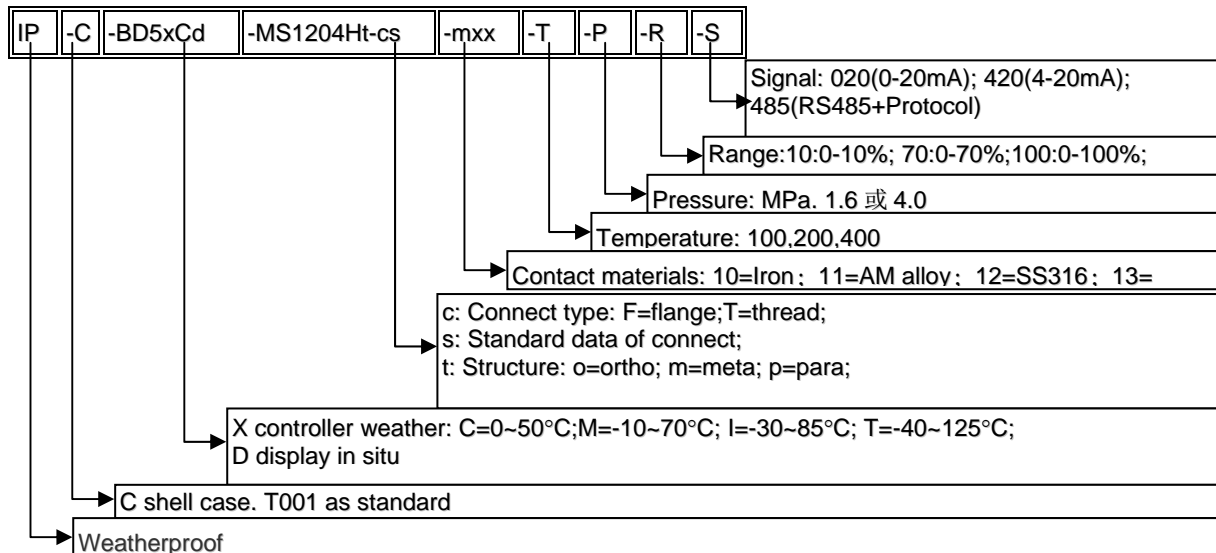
| IP | -C | -BD5xCd | -MS1204Ht-cs | -mxx | -T | -P | -R | -S |
|---|---|---|---|---|---|---|---|---|

Signal: 020(0-20mA); 420(4-20mA); 485(RS485+Protocol)

Range:10:0-10%; 70:0-70%;100:0-100%;

Pressure: MPa. 1.6 或 4.0

Temperature: 100,200,400

Contact materials: 10=Iron；11=AM alloy；12=SS316；13=

c: Connect type: F=flange;T=thread;
s: Standard data of connect;
t: Structure: o=ortho; m=meta; p=para;

X controller weather: C=0~50°C;M=-10~70°C; I=-30~85°C; T=-40~125°C;
D display in situ

C shell case. T001 as standard

Weatherproof